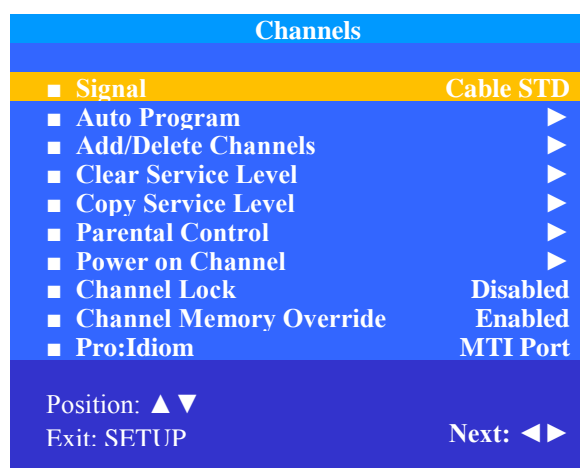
Channels

■ Signal Cable STD
■ Auto Program ►
■ Add/Delete Channels ►
■ Clear Service Level ►
■ Copy Service Level ►
■ Parental Control ►
■ Power on Channel ►
■ Channel Lock Disabled
■ Channel Memory Override Enabled
■ Pro:Idiom MTI Port

Position: ▲▼
Exit: SETUP Next: ◄►